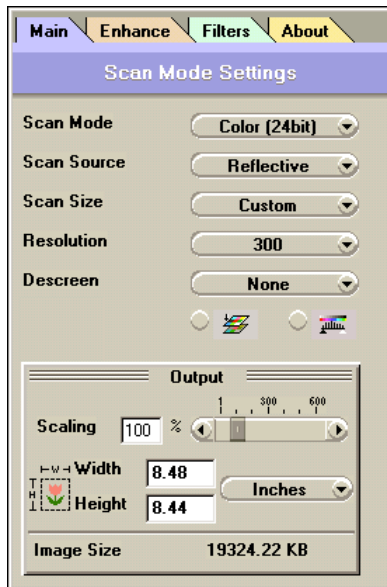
Main Enhance Filters About

Scan Mode Settings

Scan Mode Color (24bit)

Scan Source Reflective

Scan Size Custom

Resolution 300

Descreen None

Output

1 300 600

Scaling 100 %

W Width 8.48

H Height 8.44

Inches

Image Size 19324.22 KB